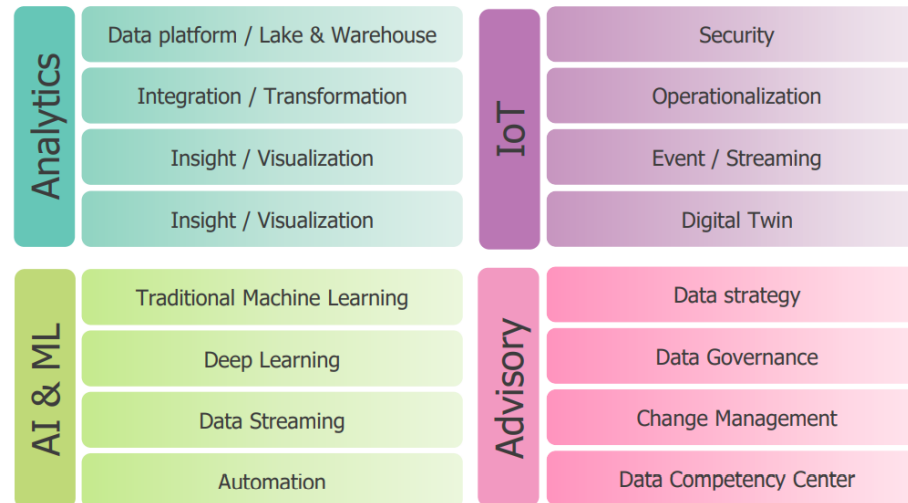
Analytics

Data platform / Lake & Warehouse

Integration / Transformation

Insight / Visualization

Insight / Visualization

IoT

Security

Operationalization

Event / Streaming

Digital Twin

AI & ML

Traditional Machine Learning

Deep Learning

Data Streaming

Automation

Advisory

Data strategy

Data Governance

Change Management

Data Competency Center